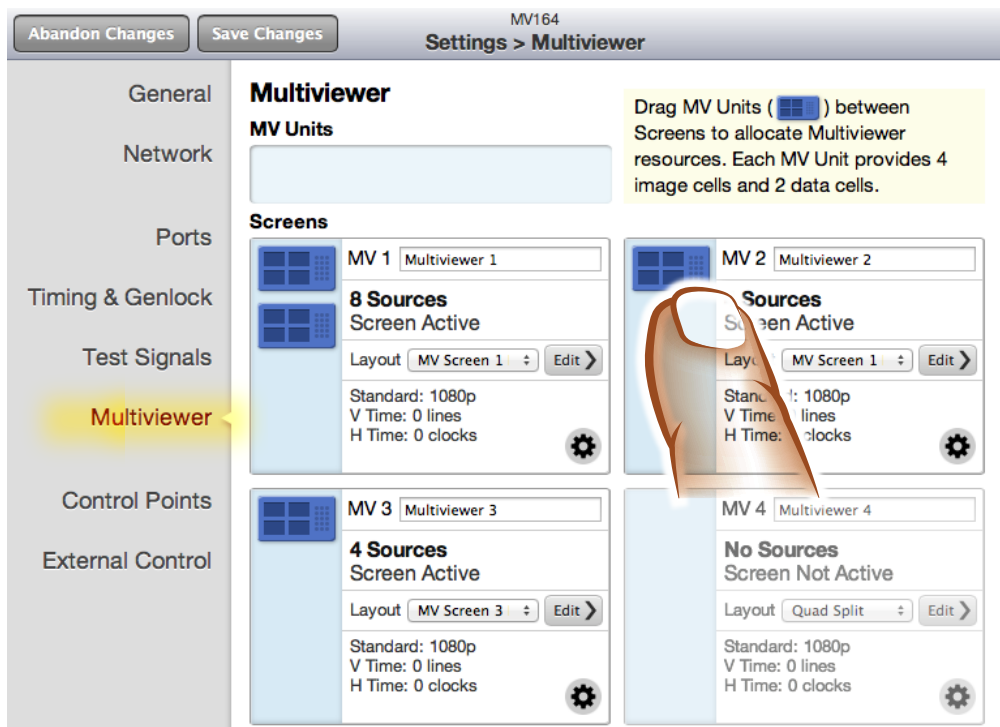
Abandon Changes Save Changes

MV164
Settings > Multiviewer

General

Network

Ports

Timing & Genlock

Test Signals

Multiviewer

Control Points

External Control

Multiviewer

MV Units

Drag MV Units ( ) between Screens to allocate Multiviewer resources. Each MV Unit provides 4 image cells and 2 data cells.

Screens

MV 1 Multiviewer 1

8 Sources
Screen Active

Layout MV Screen 1 Edit

Standard: 1080p
V Time: 0 lines
H Time: 0 clocks

MV 2 Multiviewer 2

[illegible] Sources
S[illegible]een Active

Lay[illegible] MV Screen 1 Edit

Stand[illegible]: 1080p
V Time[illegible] lines
H Time: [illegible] clocks

MV 3 Multiviewer 3

4 Sources
Screen Active

Layout MV Screen 3 Edit

Standard: 1080p
V Time: 0 lines
H Time: 0 clocks

MV 4 Multiviewer 4

No Sources
Screen Not Active

Layout Quad Split Edit

Standard: 1080p
V Time: 0 lines
H Time: 0 clocks